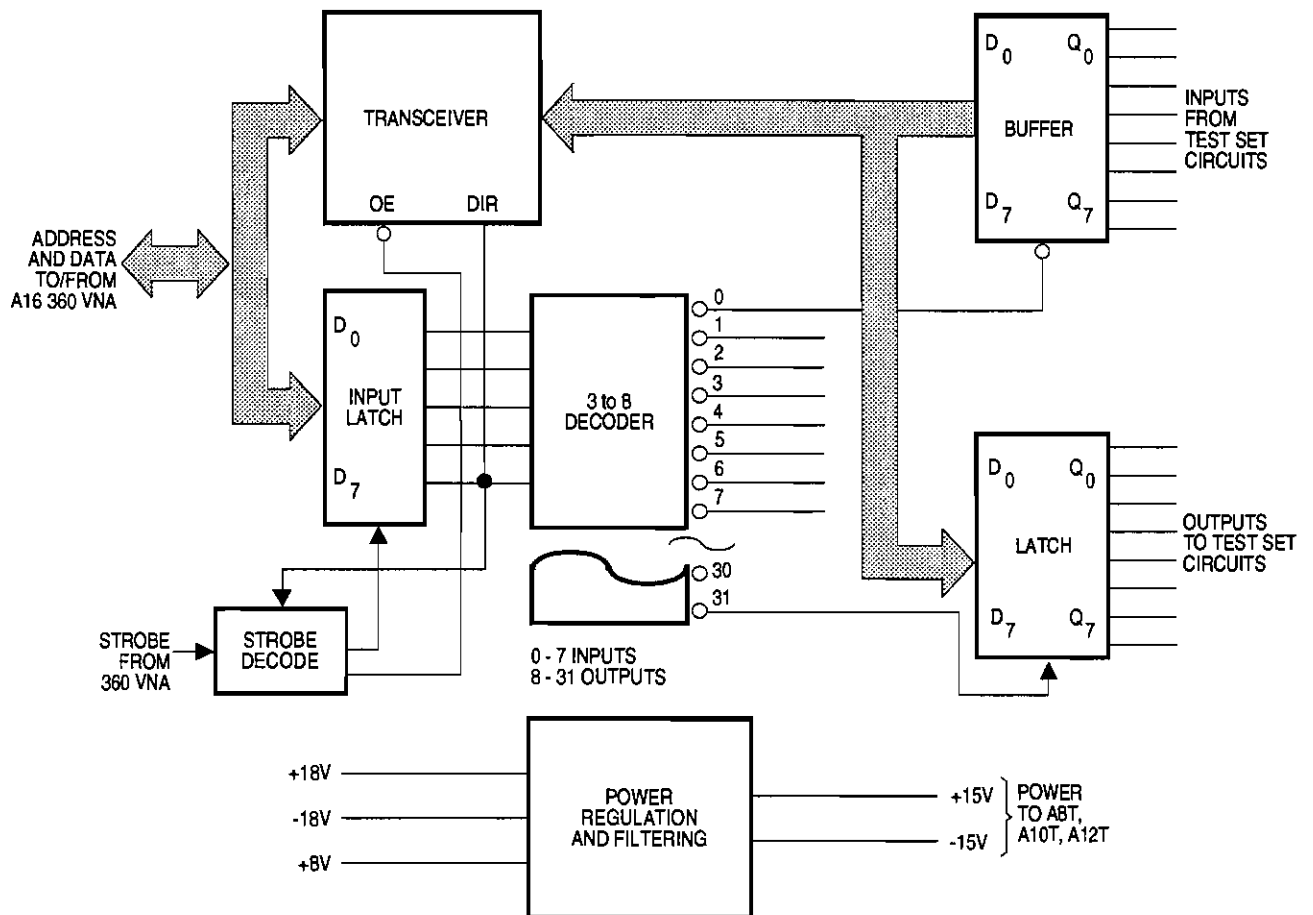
TRANSCEIVER

OE DIR

$D_0$ $Q_0$

BUFFER

$D_7$ $Q_7$

INPUTS FROM TEST SET CIRCUITS

ADDRESS AND DATA TO/FROM A16 360 VNA

$D_0$

INPUT LATCH

$D_7$

3 to 8 DECODER

0
1
2
3
4
5
6
7

30
31

$D_0$ $Q_0$

LATCH

$D_7$ $Q_7$

OUTPUTS TO TEST SET CIRCUITS

STROBE FROM 360 VNA

STROBE DECODE

0 - 7 INPUTS
8 - 31 OUTPUTS

+18V
-18V
+8V

POWER REGULATION AND FILTERING

+15V
-15V

POWER TO A8T, A10T, A12T